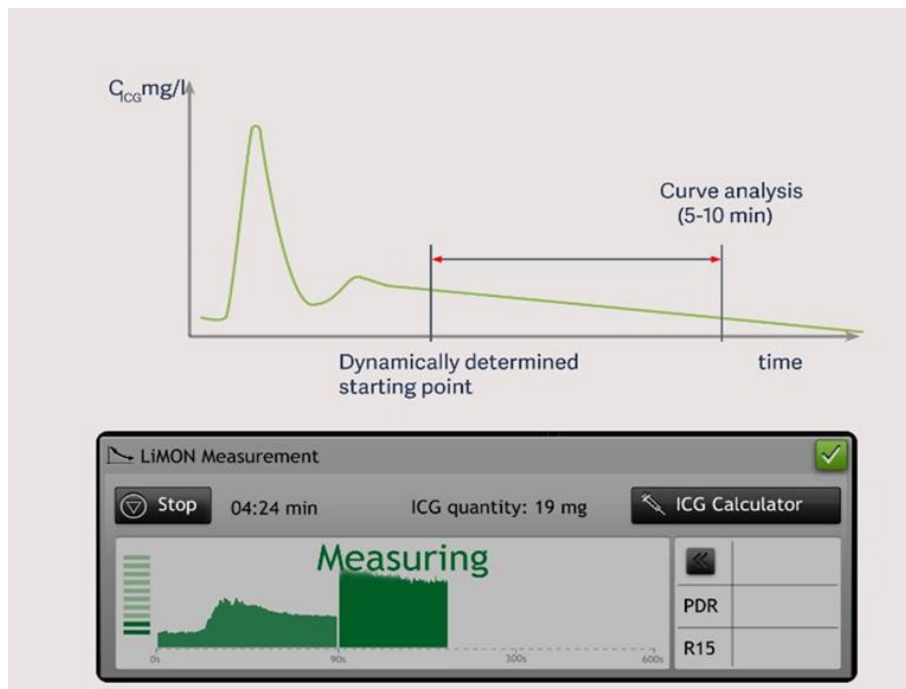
$C_{ICG}$mg/l

Curve analysis
(5-10 min)

Dynamically determined starting point

time

LiMON Measurement

Stop

04:24 min

ICG quantity: 19 mg

ICG Calculator

Measuring

0s

90s

300s

600s

PDR

R15